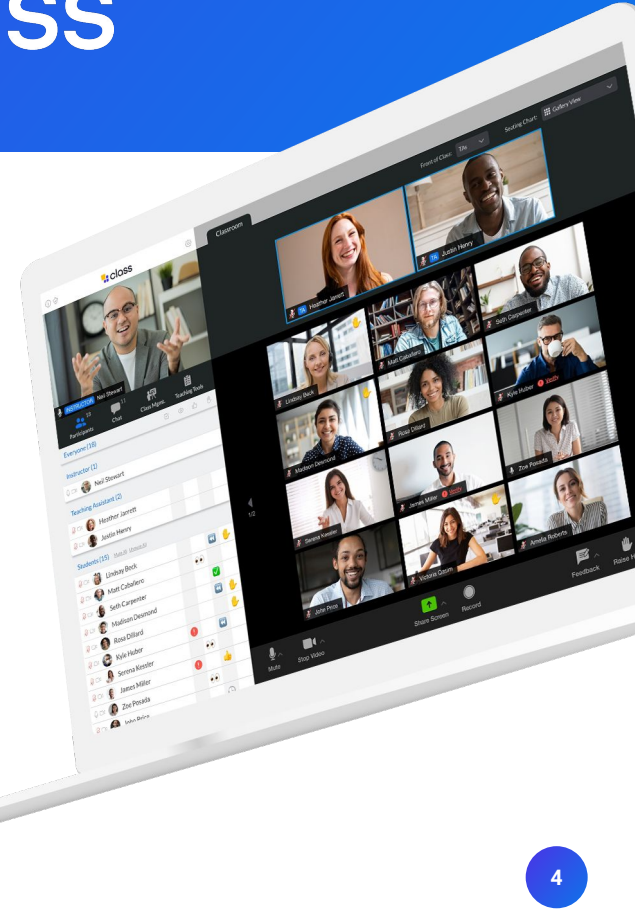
SS

class
INSTRUCTOR Neil Stewart
Participants 19
Chat
Class Mgmt.
Teaching Tools
Everyone (19)
Instructor (1)
Neil Stewart
Teaching Assistant (2)
Heather Jarrett
Justin Henry
Students (15)
Lindsay Beck
Matt Caballero
Seth Carpenter
Madison Desmond
Rosa Dillard
Kyle Huber
Serena Kessler
James Miller
Zoe Posada
John Price

Classroom
Front of Class: TAs
Seating Chart: Gallery View
TA Heather Jarrett
TA Justin Henry
Lindsay Beck
Matt Caballero
Seth Carpenter
Madison Desmond
Rosa Dillard
Kyle Huber
Serena Kessler
James Miller
Zoe Posada
John Price
Victoria Chun
Amelia Roberts
1/2
Mute
Stop Video
Share Screen
Record
Feedback
Raise H

4